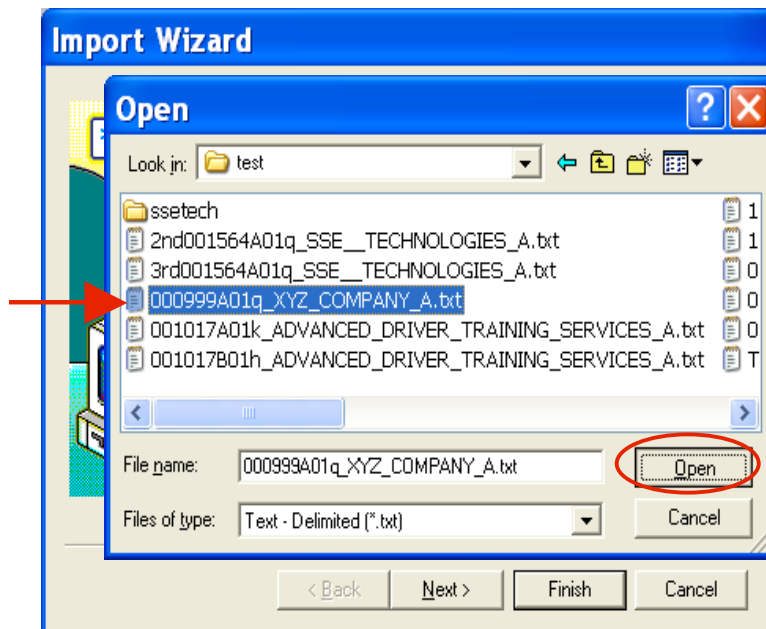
Import Wizard

Open

Look in: test

ssetech
2nd001564A01q_SSE__TECHNOLOGIES_A.txt
3rd001564A01q_SSE__TECHNOLOGIES_A.txt
000999A01q_XYZ_COMPANY_A.txt
001017A01k_ADVANCED_DRIVER_TRAINING_SERVICES_A.txt
001017B01h_ADVANCED_DRIVER_TRAINING_SERVICES_A.txt

1
1
0
0
0
T

File name: 000999A01q_XYZ_COMPANY_A.txt
Open

Files of type: Text - Delimited (*.txt)
Cancel

< Back
Next >
Finish
Cancel